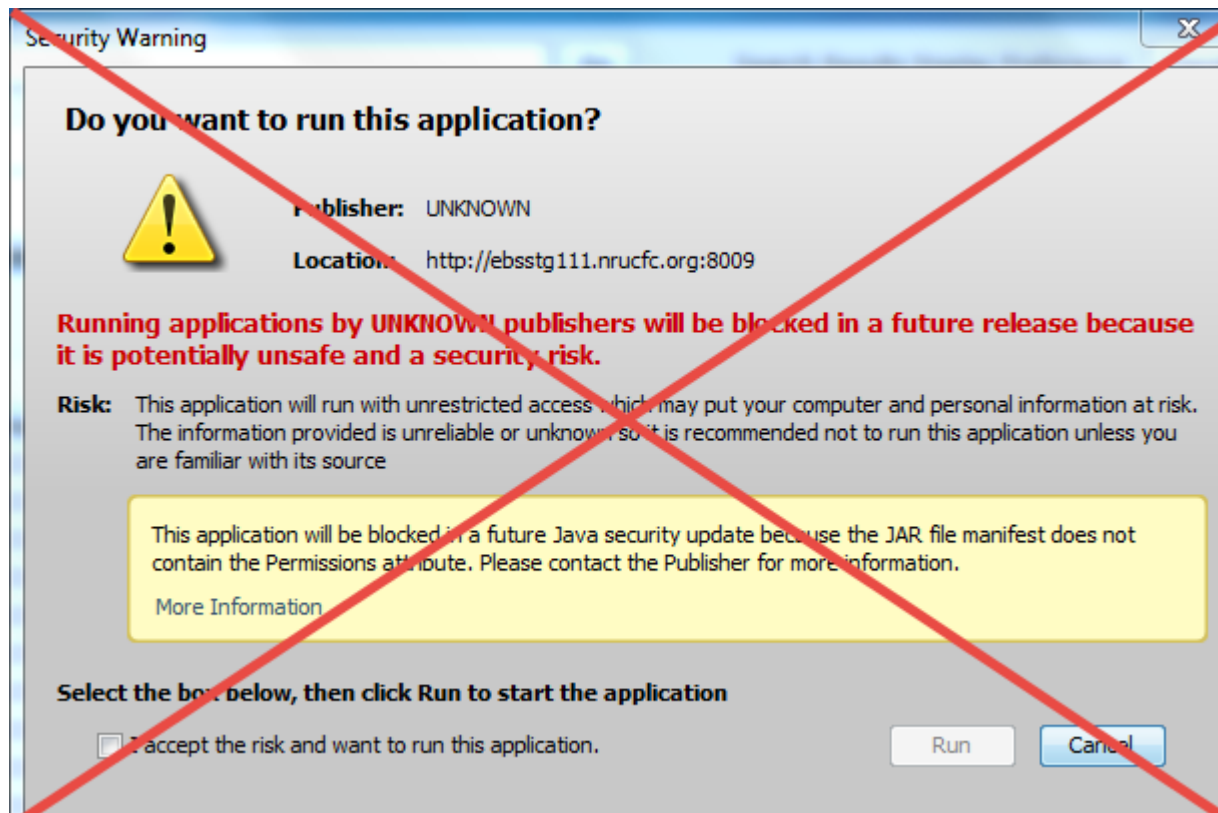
Security Warning

Do you want to run this application?

Publisher: UNKNOWN

Location: http://ebsstg111.nrucfc.org:8009

Running applications by UNKNOWN publishers will be blocked in a future release because it is potentially unsafe and a security risk.

Risk: This application will run with unrestricted access which may put your computer and personal information at risk. The information provided is unreliable or unknown so it is recommended not to run this application unless you are familiar with its source

This application will be blocked in a future Java security update because the JAR file manifest does not contain the Permissions attribute. Please contact the Publisher for more information.

More Information

Select the box below, then click Run to start the application

I accept the risk and want to run this application.

Run

Cancel